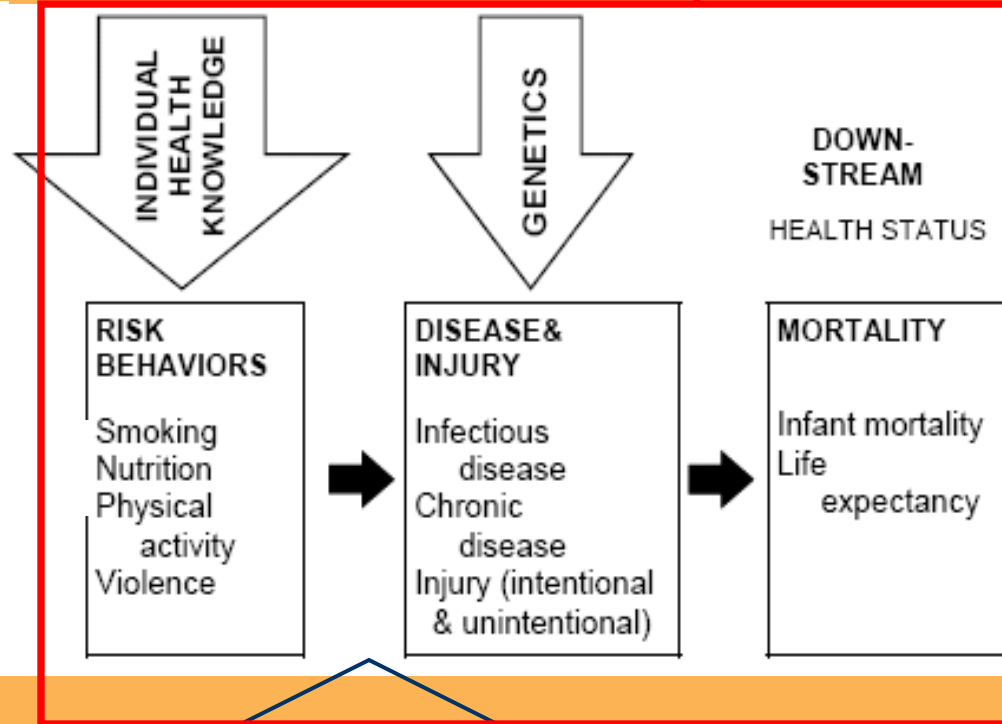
INDIVIDUAL HEALTH KNOWLEDGE

GENETICS

DOWN-STREAM

HEALTH STATUS

RISK BEHAVIORS

Smoking
Nutrition
Physical activity
Violence

DISEASE& INJURY

Infectious disease
Chronic disease
Injury (intentional & unintentional)

MORTALITY

Infant mortality
Life expectancy